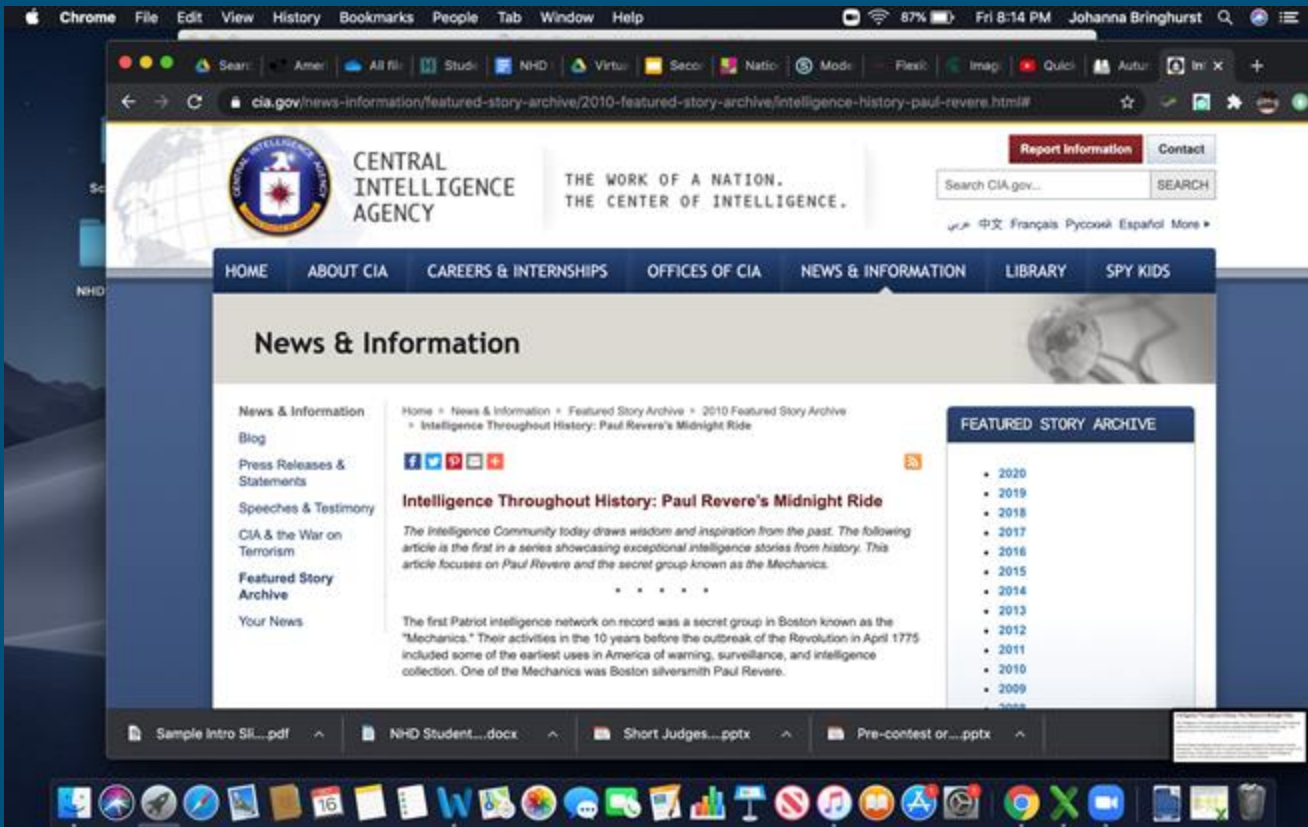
Chrome File Edit View History Bookmarks People Tab Window Help
87% Fri 8:14 PM Johanna Bringhurst

Searc | Amer | All fil | Stude | NHD | Virtu | Secor | Natio | Mode | Flexib | Imag | Quick | Autu | Int ×

cia.gov/news-information/featured-story-archive/2010-featured-story-archive/intelligence-history-paul-revere.html#

CENTRAL INTELLIGENCE AGENCY

THE WORK OF A NATION. THE CENTER OF INTELLIGENCE.

Report Information
Contact
Search CIA.gov...
SEARCH
عربي 中文 Français Русский Español More ▸

HOME | ABOUT CIA | CAREERS & INTERNSHIPS | OFFICES OF CIA | NEWS & INFORMATION | LIBRARY | SPY KIDS

News & Information

News & Information
Blog
Press Releases & Statements
Speeches & Testimony
CIA & the War on Terrorism
Featured Story Archive
Your News

Home > News & Information > Featured Story Archive > 2010 Featured Story Archive > Intelligence Throughout History: Paul Revere's Midnight Ride

Intelligence Throughout History: Paul Revere's Midnight Ride

The Intelligence Community today draws wisdom and inspiration from the past. The following article is the first in a series showcasing exceptional intelligence stories from history. This article focuses on Paul Revere and the secret group known as the Mechanics.

• • • • •

The first Patriot intelligence network on record was a secret group in Boston known as the "Mechanics." Their activities in the 10 years before the outbreak of the Revolution in April 1775 included some of the earliest uses in America of warning, surveillance, and intelligence collection. One of the Mechanics was Boston silversmith Paul Revere.

FEATURED STORY ARCHIVE
• 2020
• 2019
• 2018
• 2017
• 2016
• 2015
• 2014
• 2013
• 2012
• 2011
• 2010
• 2009

Sample Intro Sli....pdf
NHD Student....docx
Short Judges....pptx
Pre-contest or....pptx

Sc
NHD
16